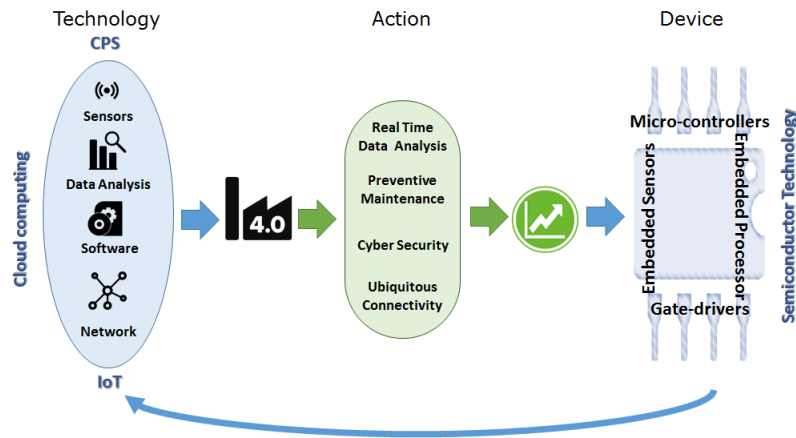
Technology

CPS

Sensors

Data Analysis

Software

Network

IoT

Cloud computing

4.0

Action

Real Time Data Analysis

Preventive Maintenance

Cyber Security

Ubiquitous Connectivity

Device

Micro-controllers

Embedded Sensors

Embedded Processor

Gate-drivers

Semiconductor Technology